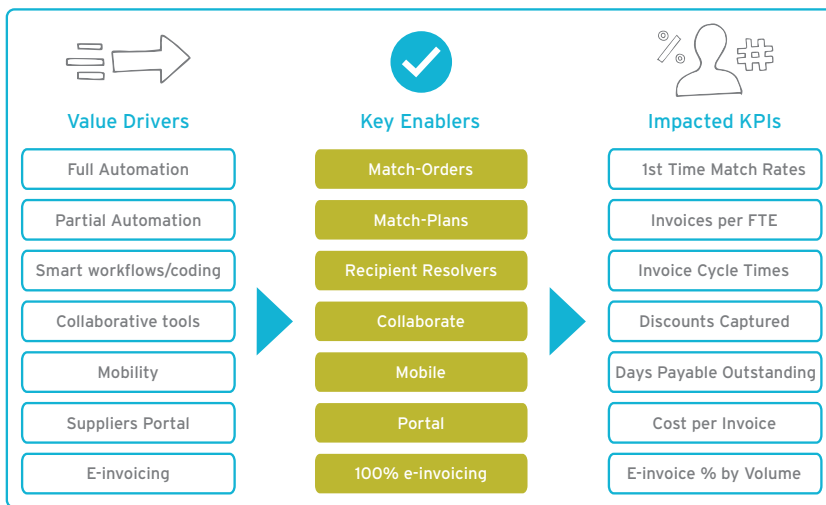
Value Drivers

Full Automation

Partial Automation

Smart workflows/coding

Collaborative tools

Mobility

Suppliers Portal

E-invoicing

Key Enablers

Match-Orders

Match-Plans

Recipient Resolvers

Collaborate

Mobile

Portal

100% e-invoicing

%

#

Impacted KPIs

1st Time Match Rates

Invoices per FTE

Invoice Cycle Times

Discounts Captured

Days Payable Outstanding

Cost per Invoice

E-invoice % by Volume